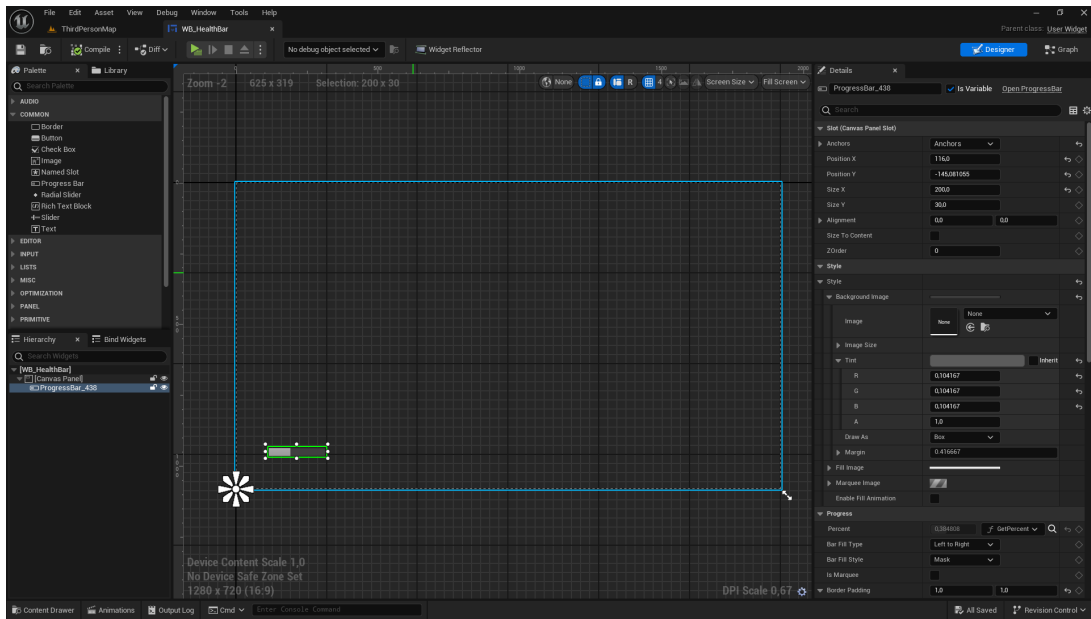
File Edit Asset View Debug Window Tools Help
ThirdPersonMap
WB_HealthBar
Parent class: User Widget
Compile
Diff
No debug object selected
Widget Reflector
Designer
Graph

Palette
Library
Search Palette
AUDIO
COMMON
Border
Button
Check Box
Image
Named Slot
Progress Bar
Radial Slider
Rich Text Block
Slider
Text
EDITOR
INPUT
LISTS
MISC
OPTIMIZATION
PANEL
PRIMITIVE

Hierarchy
Bind Widgets
Search Widgets
[WB_HealthBar]
[Canvas Panel]
ProgressBar_438

Zoom -2 625 x 319 Selection: 200 x 30
None
R
4
Screen Size
Fill Screen

Device Content Scale 1,0
No Device Safe Zone Set
1280 x 720 (16:9)
DPI Scale 0,67

Details
ProgressBar_438
Is Variable
Open ProgressBar
Search

| | |
|---|---|
| Slot (Canvas Panel Slot) | |
| Anchors | Anchors |
| Position X | 116,0 |
| Position Y | -145,081055 |
| Size X | 200,0 |
| Size Y | 30,0 |
| Alignment | 0,0 0,0 |
| Size To Content | |
| ZOrder | 0 |
| Style | |
| Style | |
| Background Image | |
| Image | None None |
| Image Size | |
| Tint | Inherit |
| R | 0,104167 |
| G | 0,104167 |
| B | 0,104167 |
| A | 1,0 |
| Draw As | Box |
| Margin | 0.416667 |
| Fill Image | |
| Marquee Image | |
| Enable Fill Animation | |
| Progress | |
| Percent | 0,384808 GetPercent |
| Bar Fill Type | Left to Right |
| Bar Fill Style | Mask |
| Is Marquee | |
| Border Padding | 1,0 1,0 |

Content Drawer
Animations
Output Log
Cmd
Enter Console Command
All Saved
Revision Control